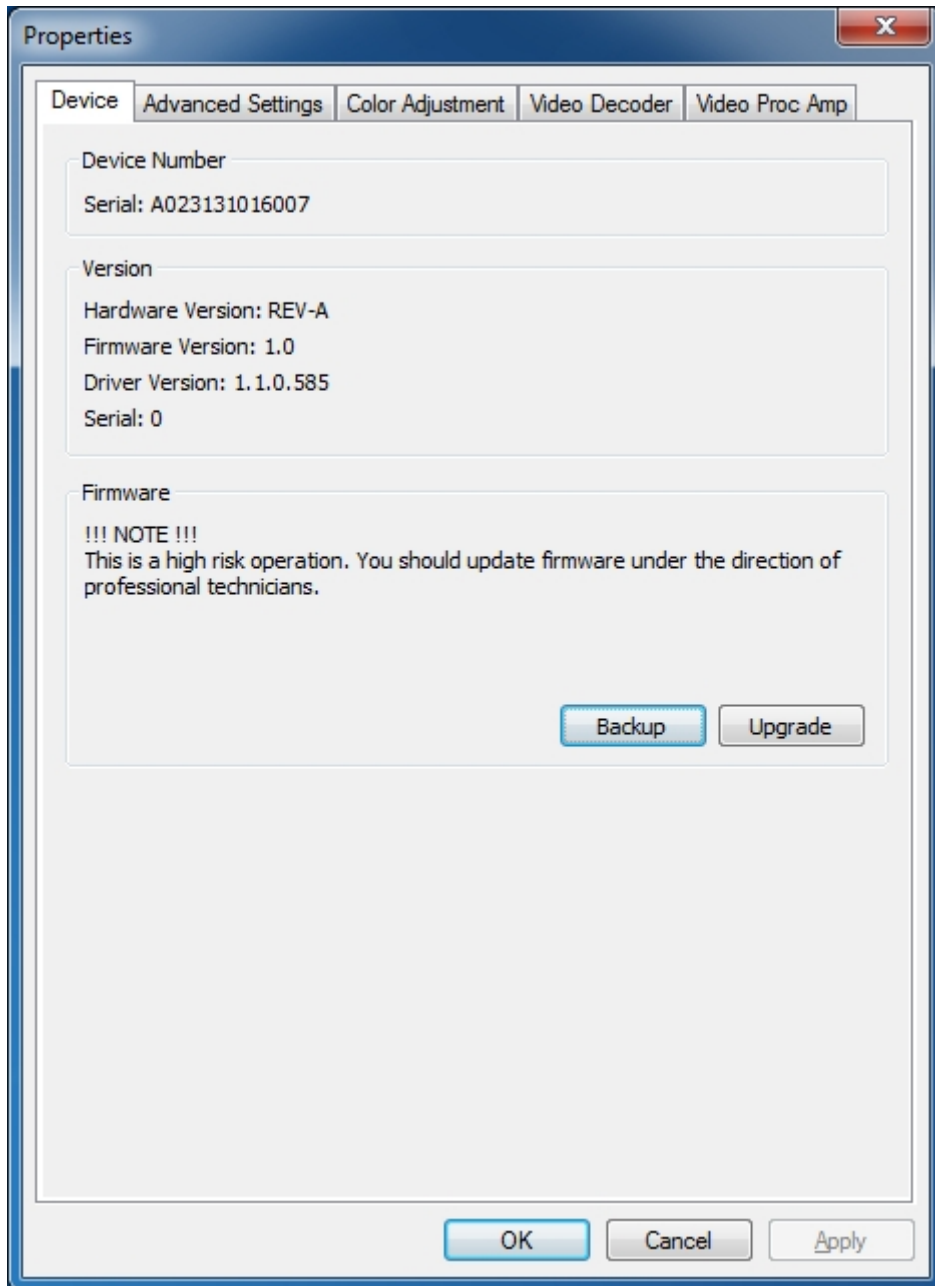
Properties

Device | Advanced Settings | Color Adjustment | Video Decoder | Video Proc Amp

Device Number

Serial: A023131016007

Version

Hardware Version: REV-A

Firmware Version: 1.0

Driver Version: 1.1.0.585

Serial: 0

Firmware

!!! NOTE !!!
This is a high risk operation. You should update firmware under the direction of professional technicians.

Backup | Upgrade

OK | Cancel | Apply